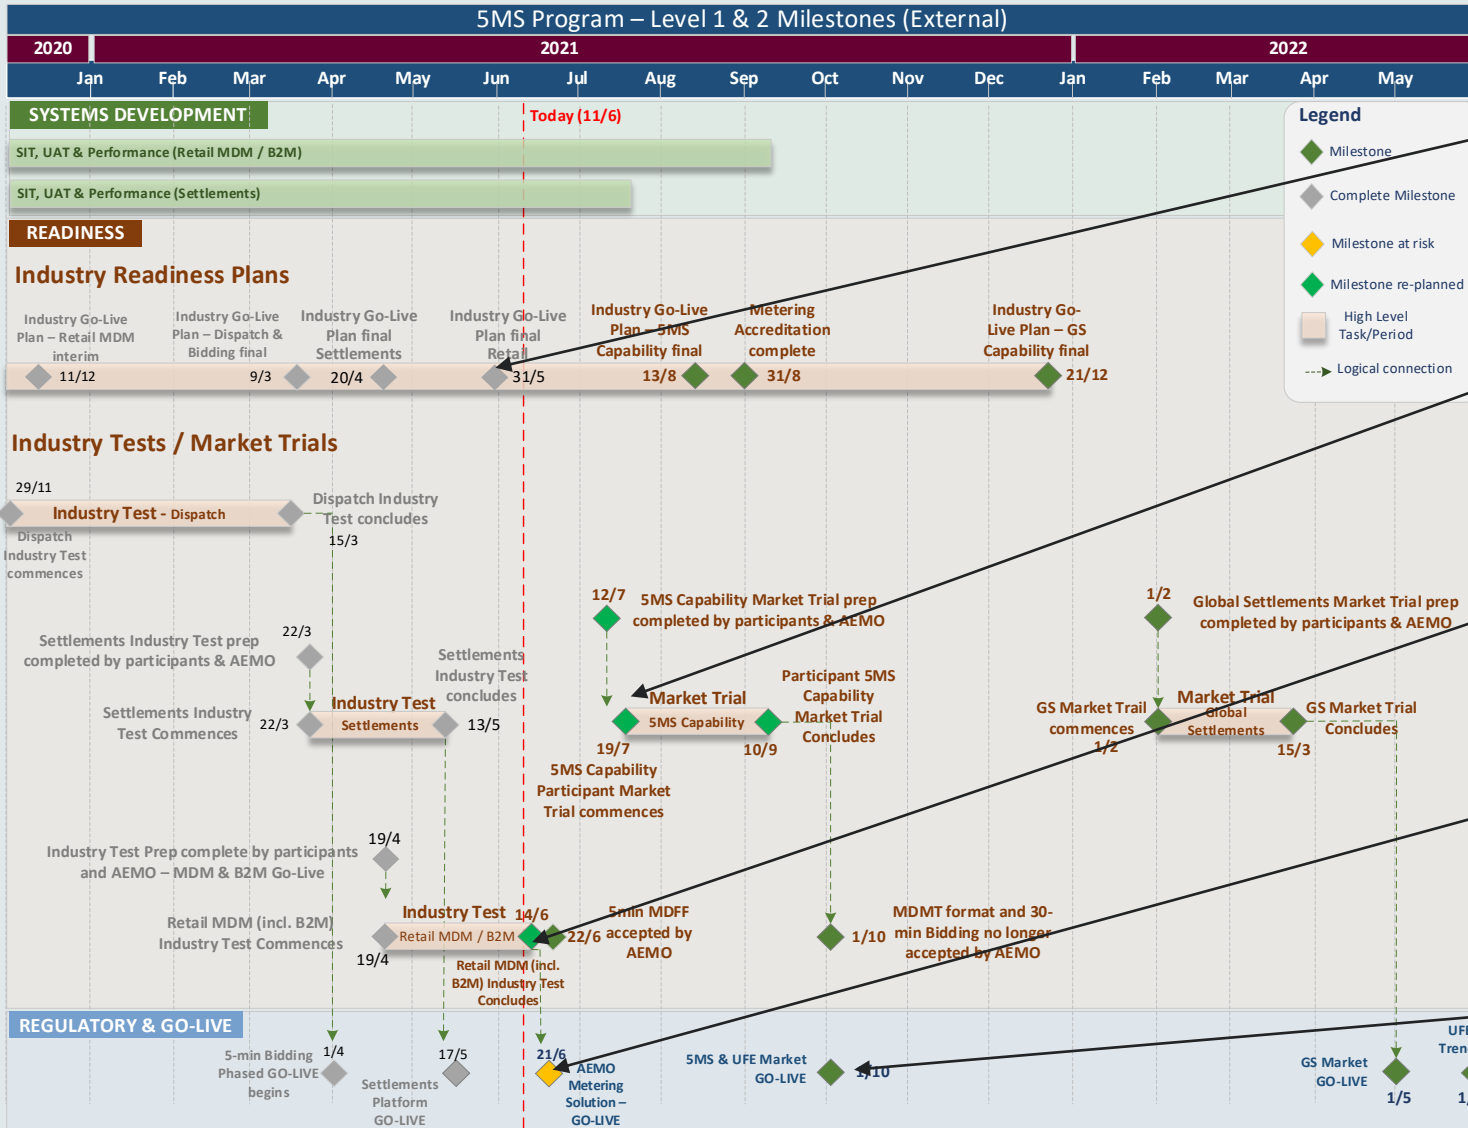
5MS Program – Level 1 & 2 Milestones (External)

2020 | 2021 | 2022

Jan Feb Mar Apr May Jun Jul Aug Sep Oct Nov Dec Jan Feb Mar Apr May

SYSTEMS DEVELOPMENT

Today (11/6)

SIT, UAT & Performance (Retail MDM / B2M)

SIT, UAT & Performance (Settlements)

Legend
Milestone
Complete Milestone
Milestone at risk
Milestone re-planned
High Level Task/Period
Logical connection

READINESS

Industry Readiness Plans

Industry Go-Live Plan – Retail MDM interim
11/12
Industry Go-Live Plan – Dispatch & Bidding final
9/3
Industry Go-Live Plan final Settlements
20/4
Industry Go-Live Plan final Retail
31/5
Industry Go-Live Plan – 5MS Capability final
13/8
Metering Accreditation complete
31/8
Industry Go-Live Plan – GS Capability final
21/12

Industry Tests / Market Trials

29/11
Industry Test - Dispatch
Dispatch Industry Test commences
Dispatch Industry Test concludes
15/3

Settlements Industry Test prep completed by participants & AEMO
22/3
Settlements Industry Test Commences
22/3
Industry Test
Settlements
13/5
Settlements Industry Test concludes

12/7
5MS Capability Market Trial prep completed by participants & AEMO
Market Trial
5MS Capability
19/7
10/9
Participant 5MS Capability Market Trial Concludes
5MS Capability Participant Market Trial commences

1/2
Global Settlements Market Trial prep completed by participants & AEMO
GS Market Trail commences
1/2
Market Trial
Global Settlements
GS Market Trial Concludes
15/3

Industry Test Prep complete by participants and AEMO – MDM & B2M Go-Live
19/4
Retail MDM (incl. B2M) Industry Test Commences
19/4
Industry Test
Retail MDM / B2M
14/6
22/6
5min MDFF accepted by AEMO
Retail MDM (incl. B2M) Industry Test Concludes
1/10
MDMT format and 30-min Bidding no longer accepted by AEMO

REGULATORY & GO-LIVE

5-min Bidding Phased GO-LIVE begins
1/4
17/5
Settlements Platform GO-LIVE
21/6
AEMO Metering Solution – GO-LIVE
5MS & UFE Market GO-LIVE
1/10
GS Market GO-LIVE
1/5
UFE Tren
1,